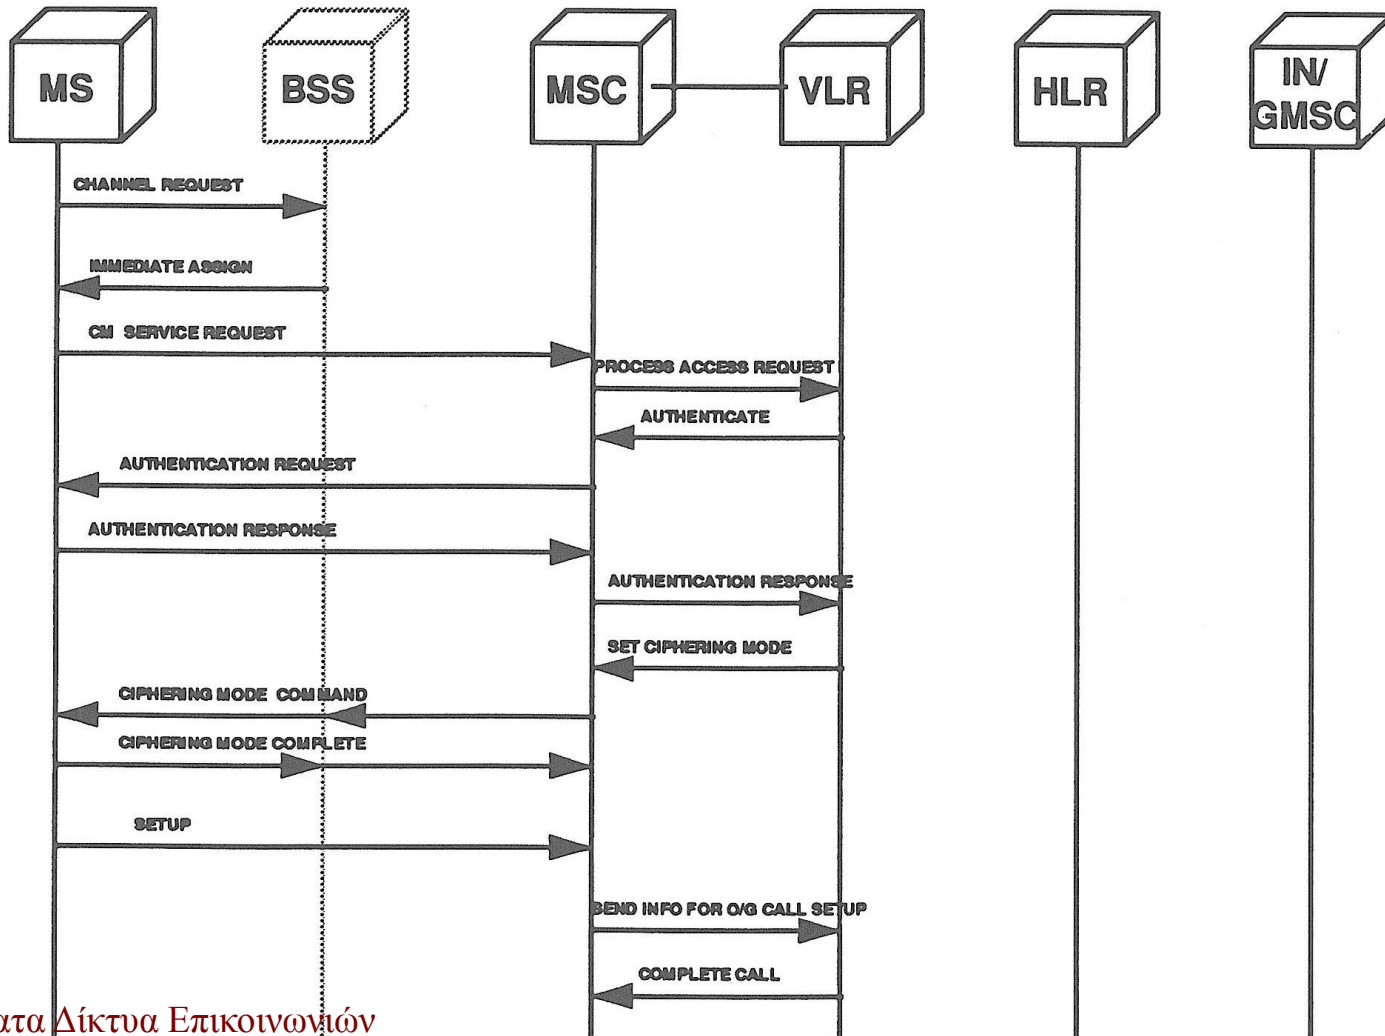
MS

BSS

MSC

VLR

HLR

IN/
GMSC

CHANNEL REQUEST

IMMEDIATE ASSIGN

CM SERVICE REQUEST

PROCESS ACCESS REQUEST

AUTHENTICATE

AUTHENTICATION REQUEST

AUTHENTICATION RESPONSE

AUTHENTICATION RESPONSE

SET CIPHERING MODE

CIPHERING MODE COMMAND

CIPHERING MODE COMPLETE

SETUP

SEND INFO FOR O/G CALL SETUP

COMPLETE CALL

ατα Δίκτυα Επικοινωνιών